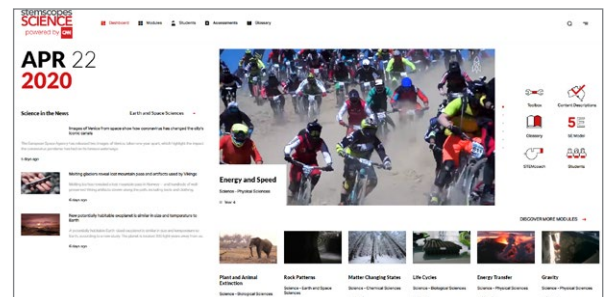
stemscopes SCIENCE powered by CNN

Dashboard Modules Students Assessments Glossary

APR 22 2020

Science in the News

Earth and Space Sciences

Images of Venice from space show how coronavirus has changed the city's iconic canals

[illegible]

Melting glaciers reveal lost mountain pass and artifacts used by Vikings

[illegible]

New potentially habitable exoplanet is similar to size and temperature to Earth

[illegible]

Energy and Speed

Science - Physical Sciences

Toolbox

Content Descriptions

Glossary

5E Model

STEMscopes

Students

DISCOVER MORE MODULES →

Plant and Animal Extinction

Science - Biological Sciences

Rock Patterns

Science - Earth and Space Sciences

Matter Changing States

Science - Chemical Sciences

Life Cycles

Science - Biological Sciences

Energy Transfer

Science - Physical Sciences

Gravity

Science - Physical Sciences